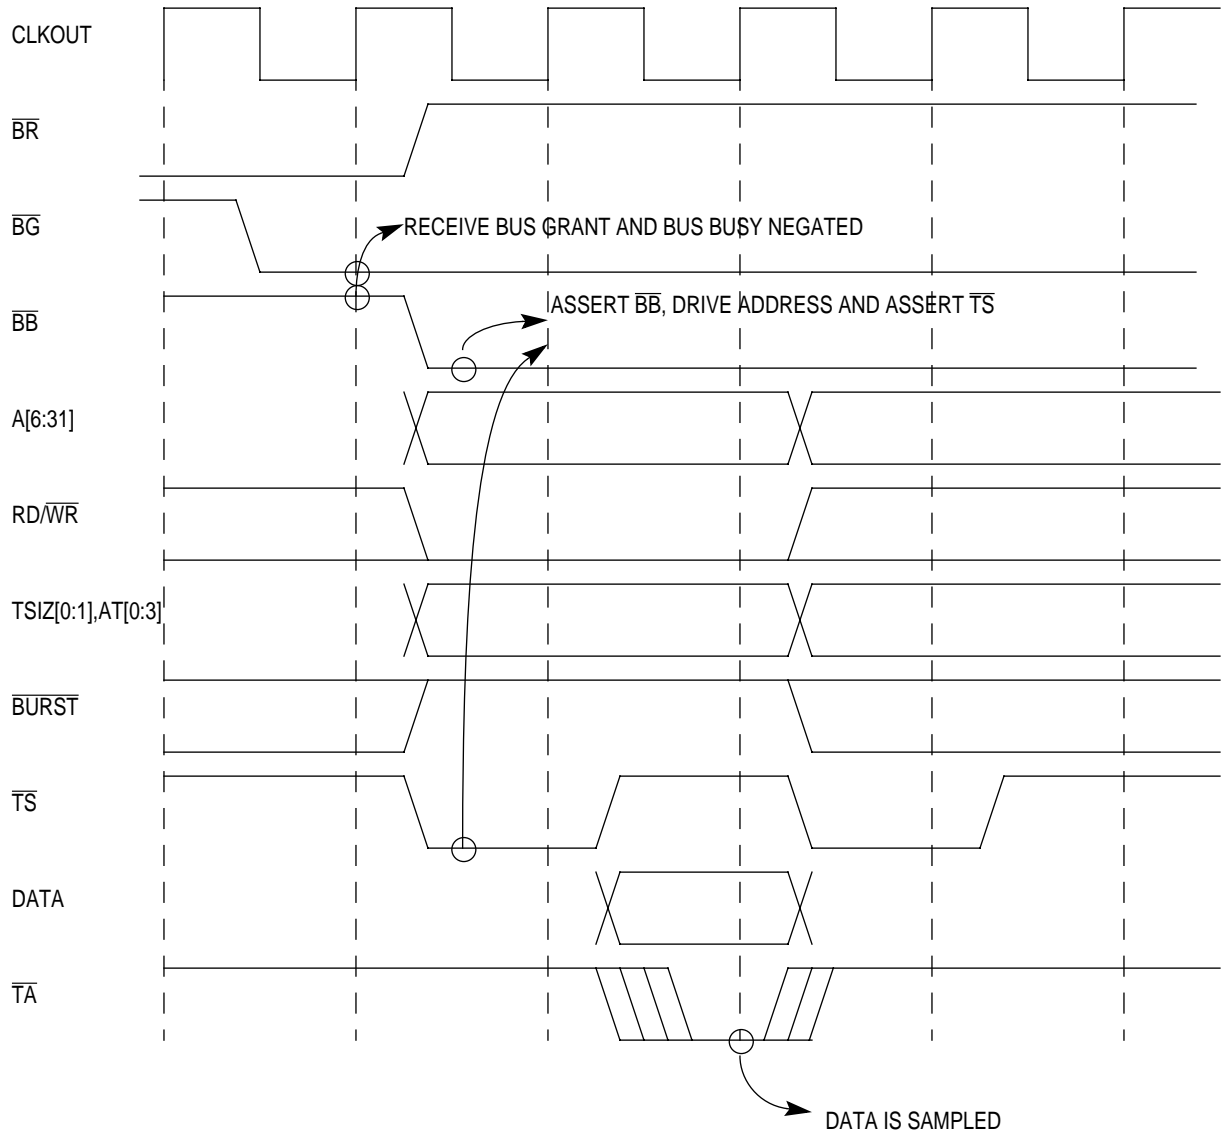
CLKOUT

$\overline{BR}$

$\overline{BG}$

RECEIVE BUS GRANT AND BUS BUSY NEGATED

$\overline{BB}$

ASSERT $\overline{BB}$, DRIVE ADDRESS AND ASSERT $\overline{TS}$

A[6:31]

RD/$\overline{WR}$

TSIZ[0:1],AT[0:3]

$\overline{BURST}$

$\overline{TS}$

DATA

$\overline{TA}$

DATA IS SAMPLED